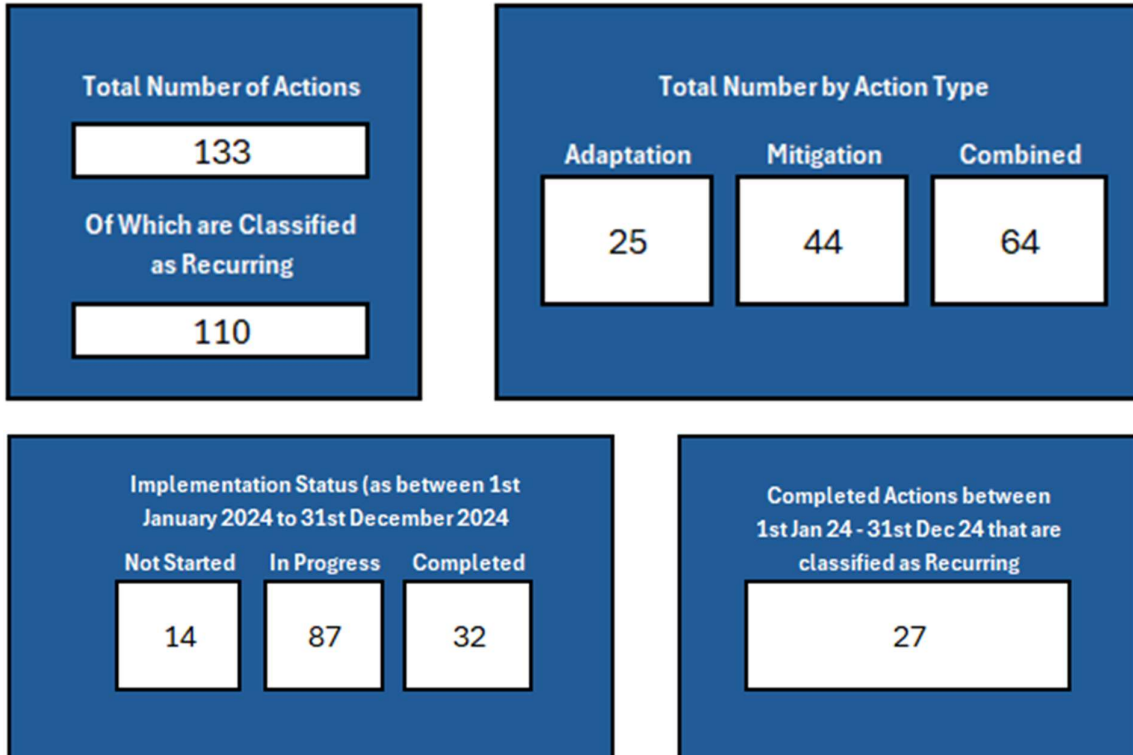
Total Number of Actions

133

Of Which are Classified as Recurring

110

Total Number by Action Type

Adaptation

25

Mitigation

44

Combined

64

Implementation Status (as between 1st January 2024 to 31st December 2024

Not Started

14

In Progress

87

Completed

32

Completed Actions between 1st Jan 24 - 31st Dec 24 that are classified as Recurring

27